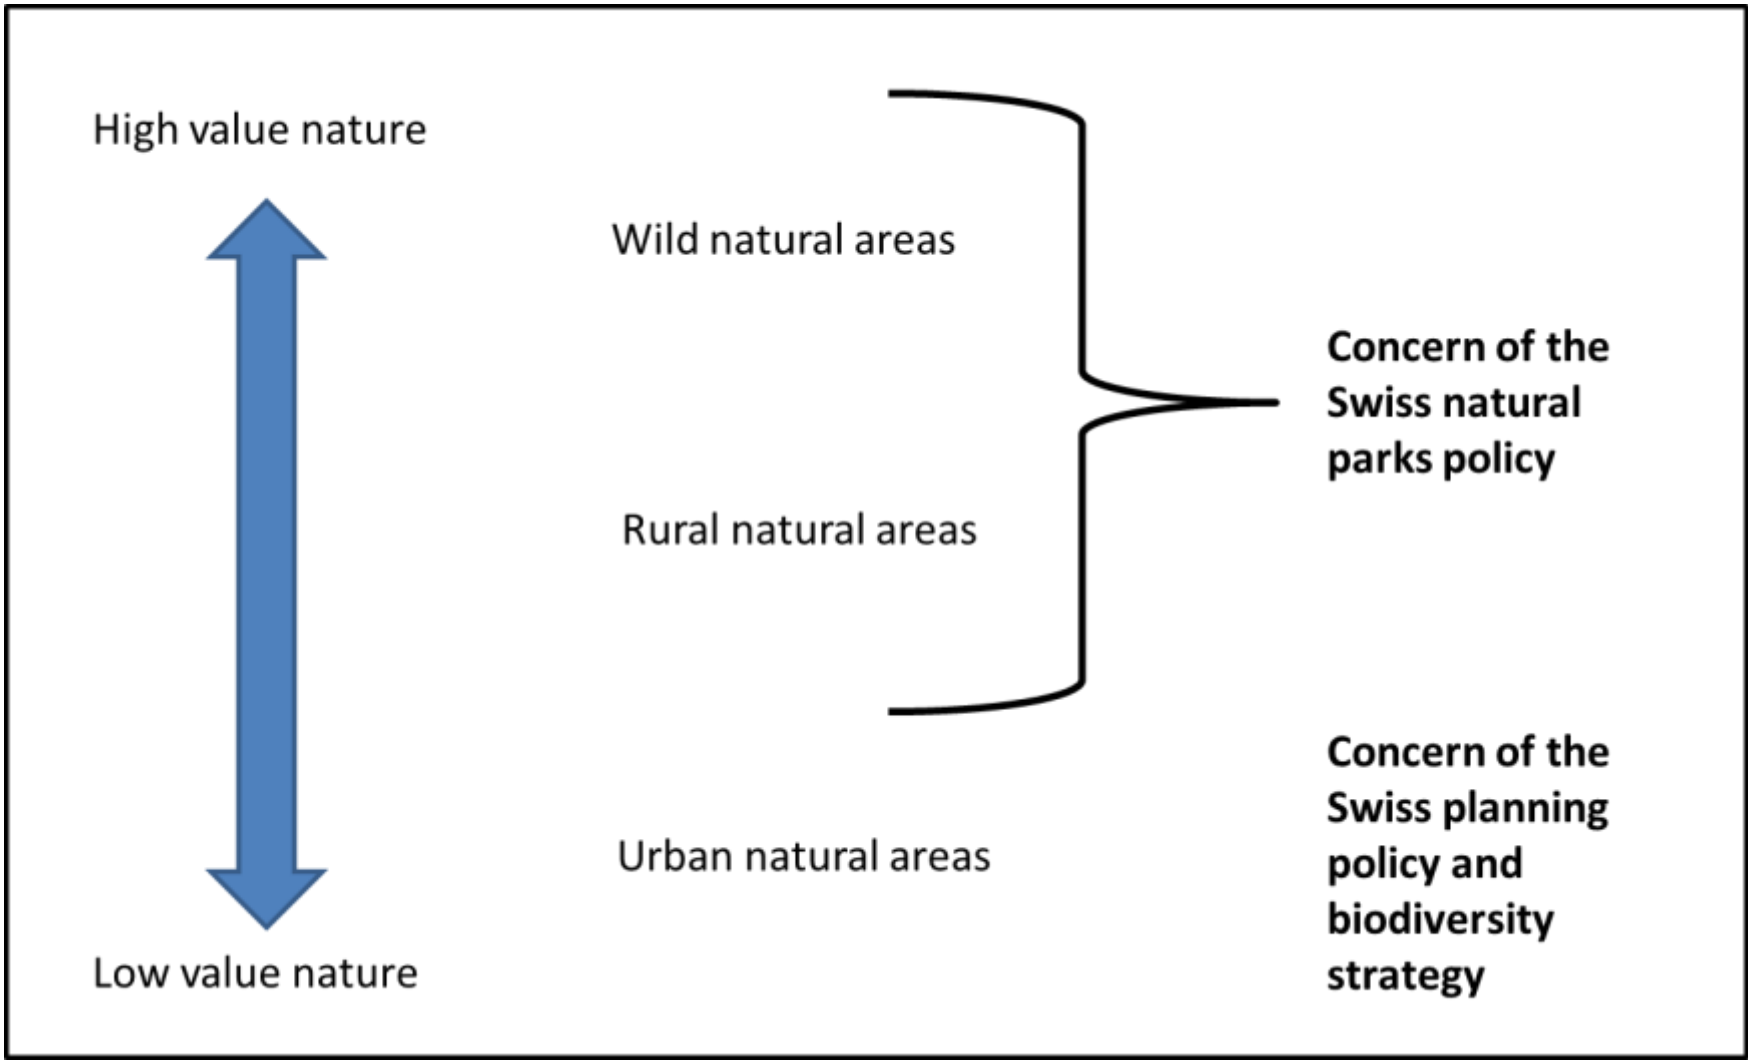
High value nature

Wild natural areas

Concern of the Swiss natural parks policy

Rural natural areas

Concern of the Swiss planning policy and biodiversity strategy

Urban natural areas

Low value nature